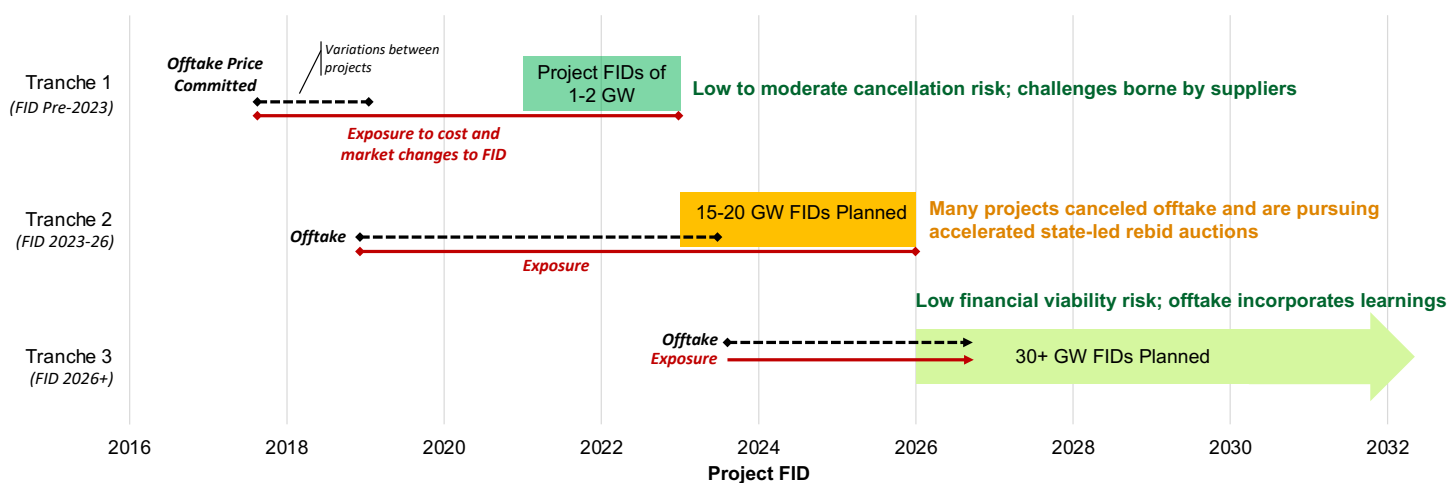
Tranche 1
(FID Pre-2023)

Offtake Price Committed

Variations between projects

Project FIDs of 1-2 GW

Low to moderate cancellation risk; challenges borne by suppliers

Exposure to cost and market changes to FID

Tranche 2
(FID 2023-26)

15-20 GW FIDs Planned

Many projects canceled offtake and are pursuing accelerated state-led rebid auctions

Offtake

Exposure

Low financial viability risk; offtake incorporates learnings

Tranche 3
(FID 2026+)

Offtake

Exposure

30+ GW FIDs Planned

2016 2018 2020 2022 2024 2026 2028 2030 2032

Project FID